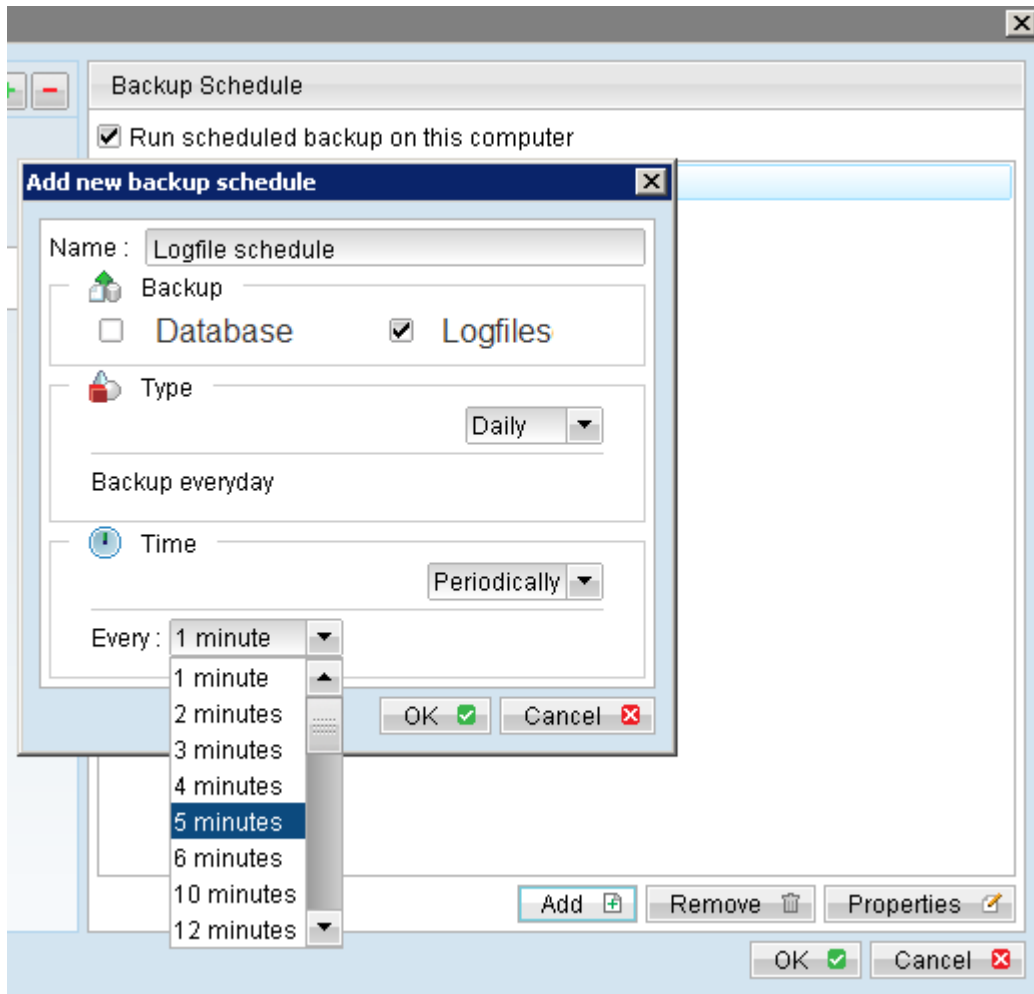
Backup Schedule

Run scheduled backup on this computer

Add new backup schedule

Name : Logfile schedule

Backup

Database

Logfiles

Type

Daily

Backup everyday

Time

Periodically

Every : 1 minute

1 minute
2 minutes
3 minutes
4 minutes
5 minutes
6 minutes
10 minutes
12 minutes

OK

Cancel

Add

Remove

Properties

OK

Cancel